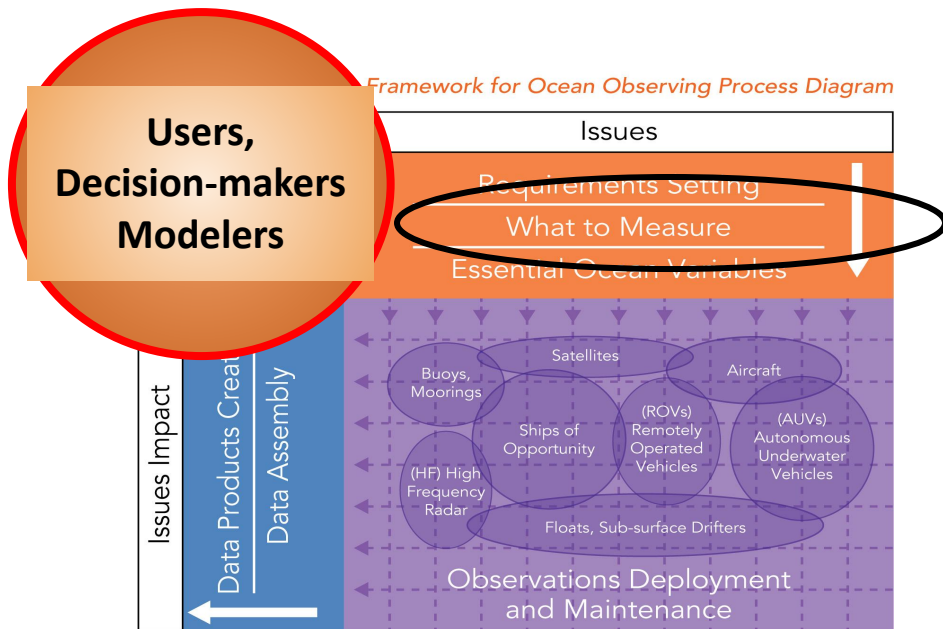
Users, Decision-makers Modelers

Framework for Ocean Observing Process Diagram

Issues

Requirements Setting

What to Measure

Essential Ocean Variables

Issues Impact

Data Products Creat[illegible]

Data Assembly

Buoys, Moorings

Satellites

Aircraft

Ships of Opportunity

(ROVs) Remotely Operated Vehicles

(AUVs) Autonomous Underwater Vehicles

(HF) High Frequency Radar

Floats, Sub-surface Drifters

Observations Deployment and Maintenance